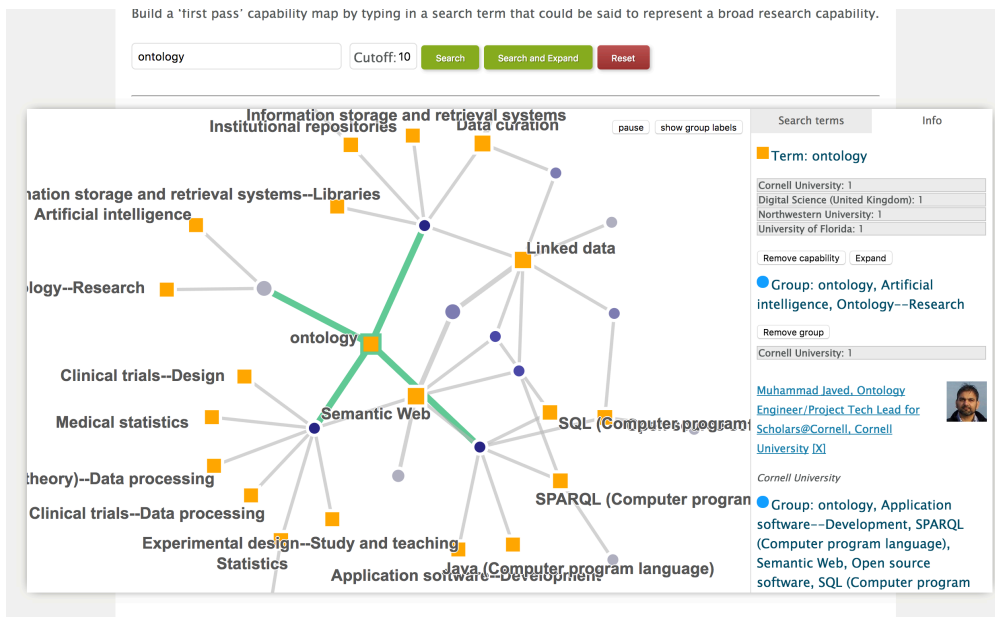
Build a 'first pass' capability map by typing in a search term that could be said to represent a broad research capability.

ontology

Cutoff: 10

Search

Search and Expand

Reset

pause

show group labels

Information storage and retrieval systems

Institutional repositories

Data curation

nation storage and retrieval systems--Libraries

Artificial intelligence

Linked data

ology--Research

ontology

Clinical trials--Design

Semantic Web

Medical statistics

SQL (Computer program

theory)--Data processing

SPARQL (Computer program

Clinical trials--Data processing

Experimental design--Study and teaching

Statistics

Java (Computer program language)

Application software--Development

Search terms

Info

Term: ontology

Cornell University: 1

Digital Science (United Kingdom): 1

Northwestern University: 1

University of Florida: 1

Remove capability

Expand

Group: ontology, Artificial intelligence, Ontology--Research

Remove group

Cornell University: 1

Muhammad Javed, Ontology Engineer/Project Tech Lead for Scholars@Cornell, Cornell University [X]

Cornell University

Group: ontology, Application software--Development, SPARQL (Computer program language), Semantic Web, Open source software, SQL (Computer program